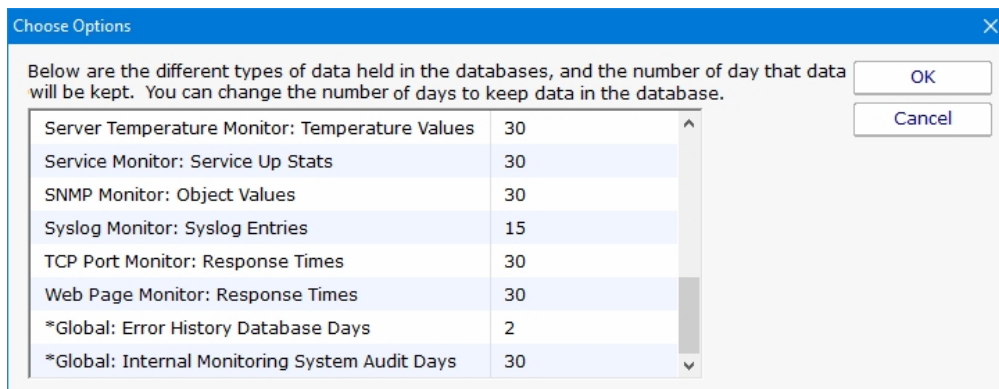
Choose Options

Below are the different types of data held in the databases, and the number of day that data will be kept. You can change the number of days to keep data in the database.

OK

Cancel

| | |
|---|---|
| Server Temperature Monitor: Temperature Values | 30 |
| Service Monitor: Service Up Stats | 30 |
| SNMP Monitor: Object Values | 30 |
| Syslog Monitor: Syslog Entries | 15 |
| TCP Port Monitor: Response Times | 30 |
| Web Page Monitor: Response Times | 30 |
| *Global: Error History Database Days | 2 |
| *Global: Internal Monitoring System Audit Days | 30 |